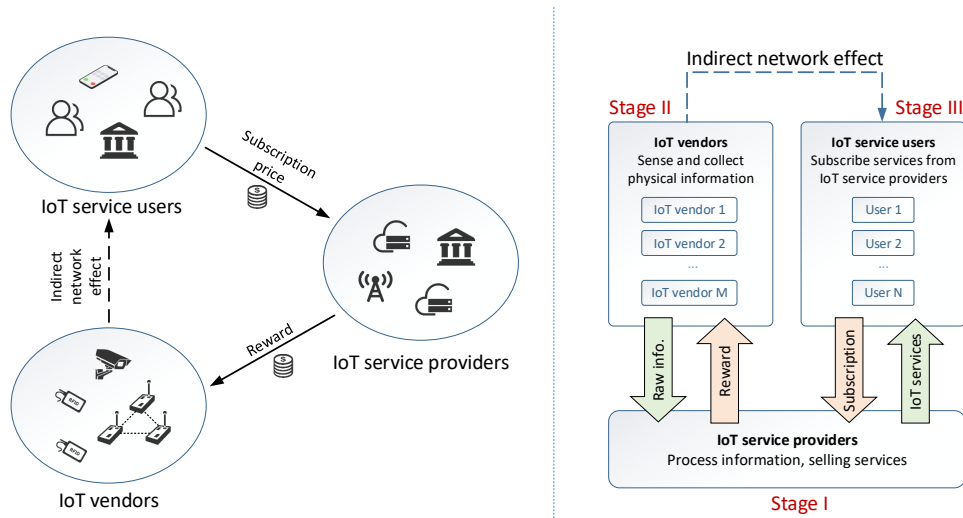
Subscription price

IoT service users

Indirect network effect

IoT service providers

Reward

RFID

RFID

IoT vendors

Indirect network effect

Stage II

Stage III

IoT vendors
Sense and collect physical information

IoT vendor 1

IoT vendor 2

...

IoT vendor M

IoT service users
Subscribe services from IoT service providers

User 1

User 2

...

User N

Raw info.

Reward

Subscription

IoT services

IoT service providers
Process information, selling services

Stage I